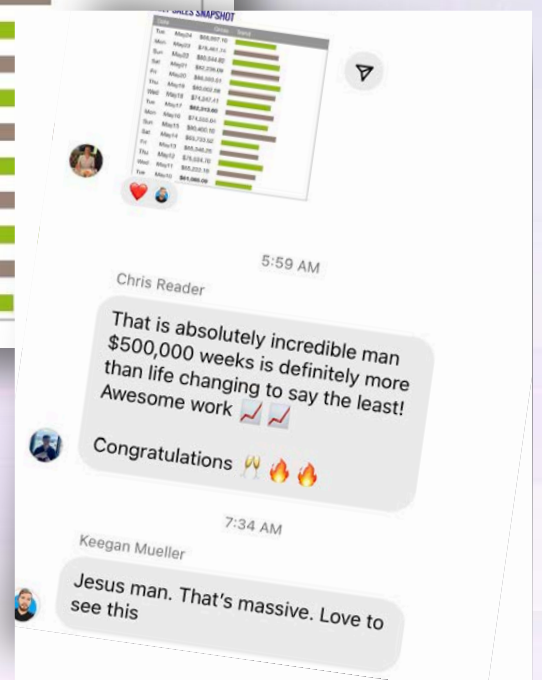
SALES SNAPSHOT

| Date | | Gross | Trend |
|---|---|---|---|
| Tue | May24 | $69,667.16 | |
| Mon | May23 | $78,461.74 | |
| Sun | May22 | $80,544.82 | |
| Sat | May21 | $82,236.09 | |
| Fri | May20 | $66,565.61 | |
| Thu | May19 | $80,002.59 | |
| Wed | May18 | $74,247.41 | |
| Tue | May17 | $62,315.60 | |
| Mon | May16 | $74,033.64 | |
| Sun | May15 | $80,400.10 | |
| Sat | May14 | $83,733.92 | |
| Fri | May13 | $55,546.26 | |
| Thu | May12 | $75,024.70 | |
| Wed | May11 | $56,202.18 | |
| Tue | May10 | $61,060.09 | |

5:59 AM

Chris Reader

That is absolutely incredible man $500,000 weeks is definitely more than life changing to say the least! Awesome work 📈📈

Congratulations 🥂🔥🔥

7:34 AM

Keegan Mueller

Jesus man. That's massive. Love to see this